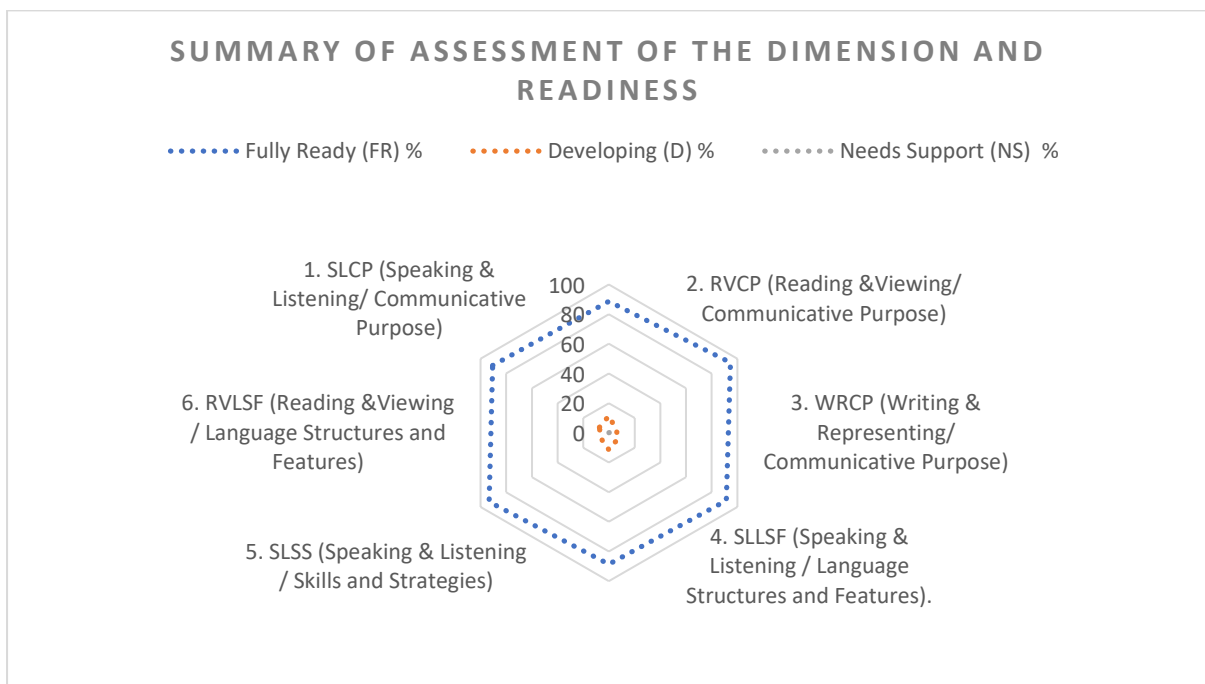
SUMMARY OF ASSESSMENT OF THE DIMENSION AND READINESS

Fully Ready (FR) %
Developing (D) %
Needs Support (NS) %

100
80
60
40
20
0

1. SLCP (Speaking & Listening/ Communicative Purpose)

2. RVCP (Reading &Viewing/ Communicative Purpose)

3. WRCP (Writing & Representing/ Communicative Purpose)

4. SLLSF (Speaking & Listening / Language Structures and Features).

5. SLSS (Speaking & Listening / Skills and Strategies)

6. RVLSF (Reading &Viewing / Language Structures and Features)